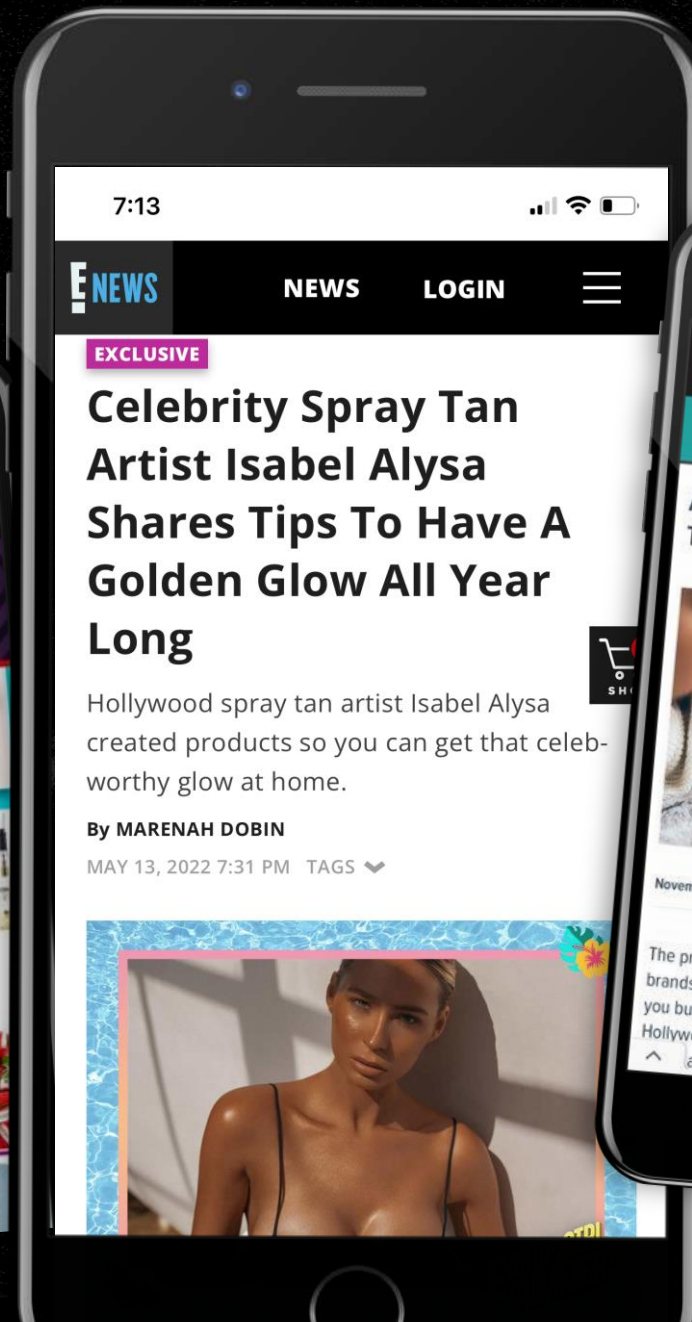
7:13

E NEWS NEWS LOGIN

EXCLUSIVE

Celebrity Spray Tan Artist Isabel Alysa Shares Tips To Have A Golden Glow All Year Long

Hollywood spray tan artist Isabel Alysa created products so you can get that celeb-worthy glow at home.

By MARENAH DOBIN

MAY 13, 2022 7:31 PM TAGS

SH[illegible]

Novem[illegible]

The pr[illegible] brands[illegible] you bu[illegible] Hollyw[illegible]